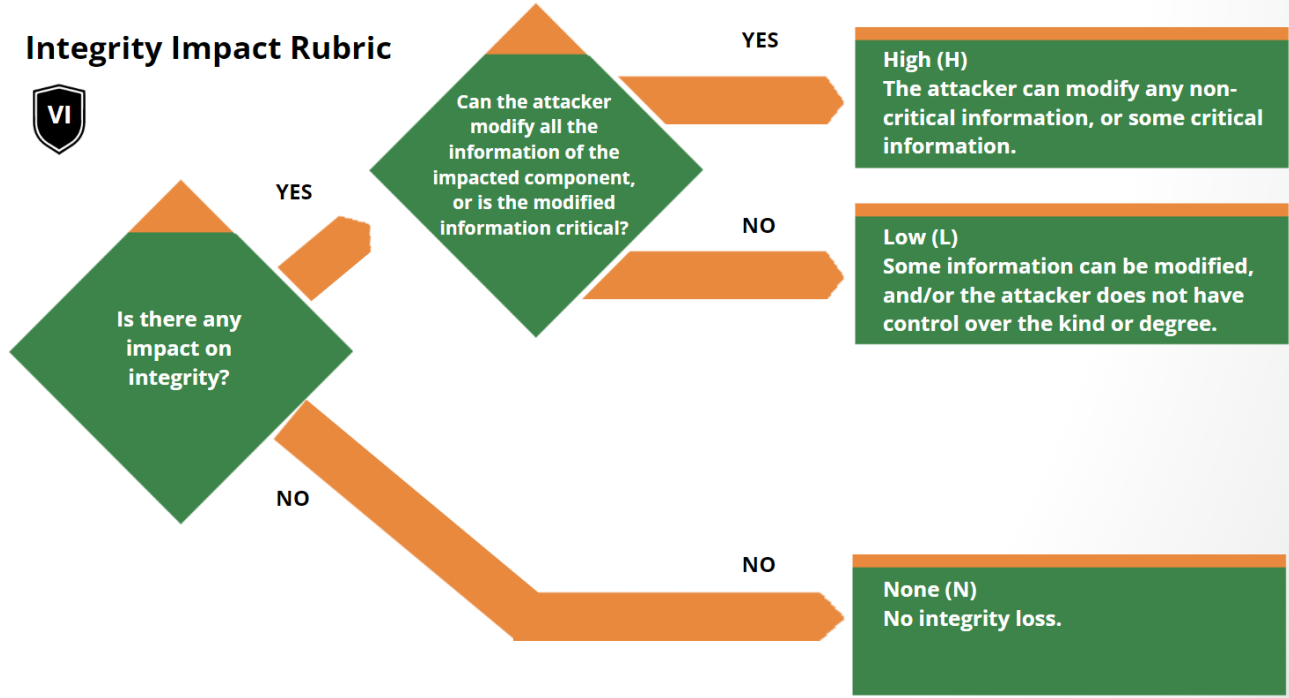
Integrity Impact Rubric

VI

Is there any impact on integrity?

YES

Can the attacker modify all the information of the impacted component, or is the modified information critical?

YES

High (H)
The attacker can modify any non-critical information, or some critical information.

NO

Low (L)
Some information can be modified, and/or the attacker does not have control over the kind or degree.

NO

NO

None (N)
No integrity loss.